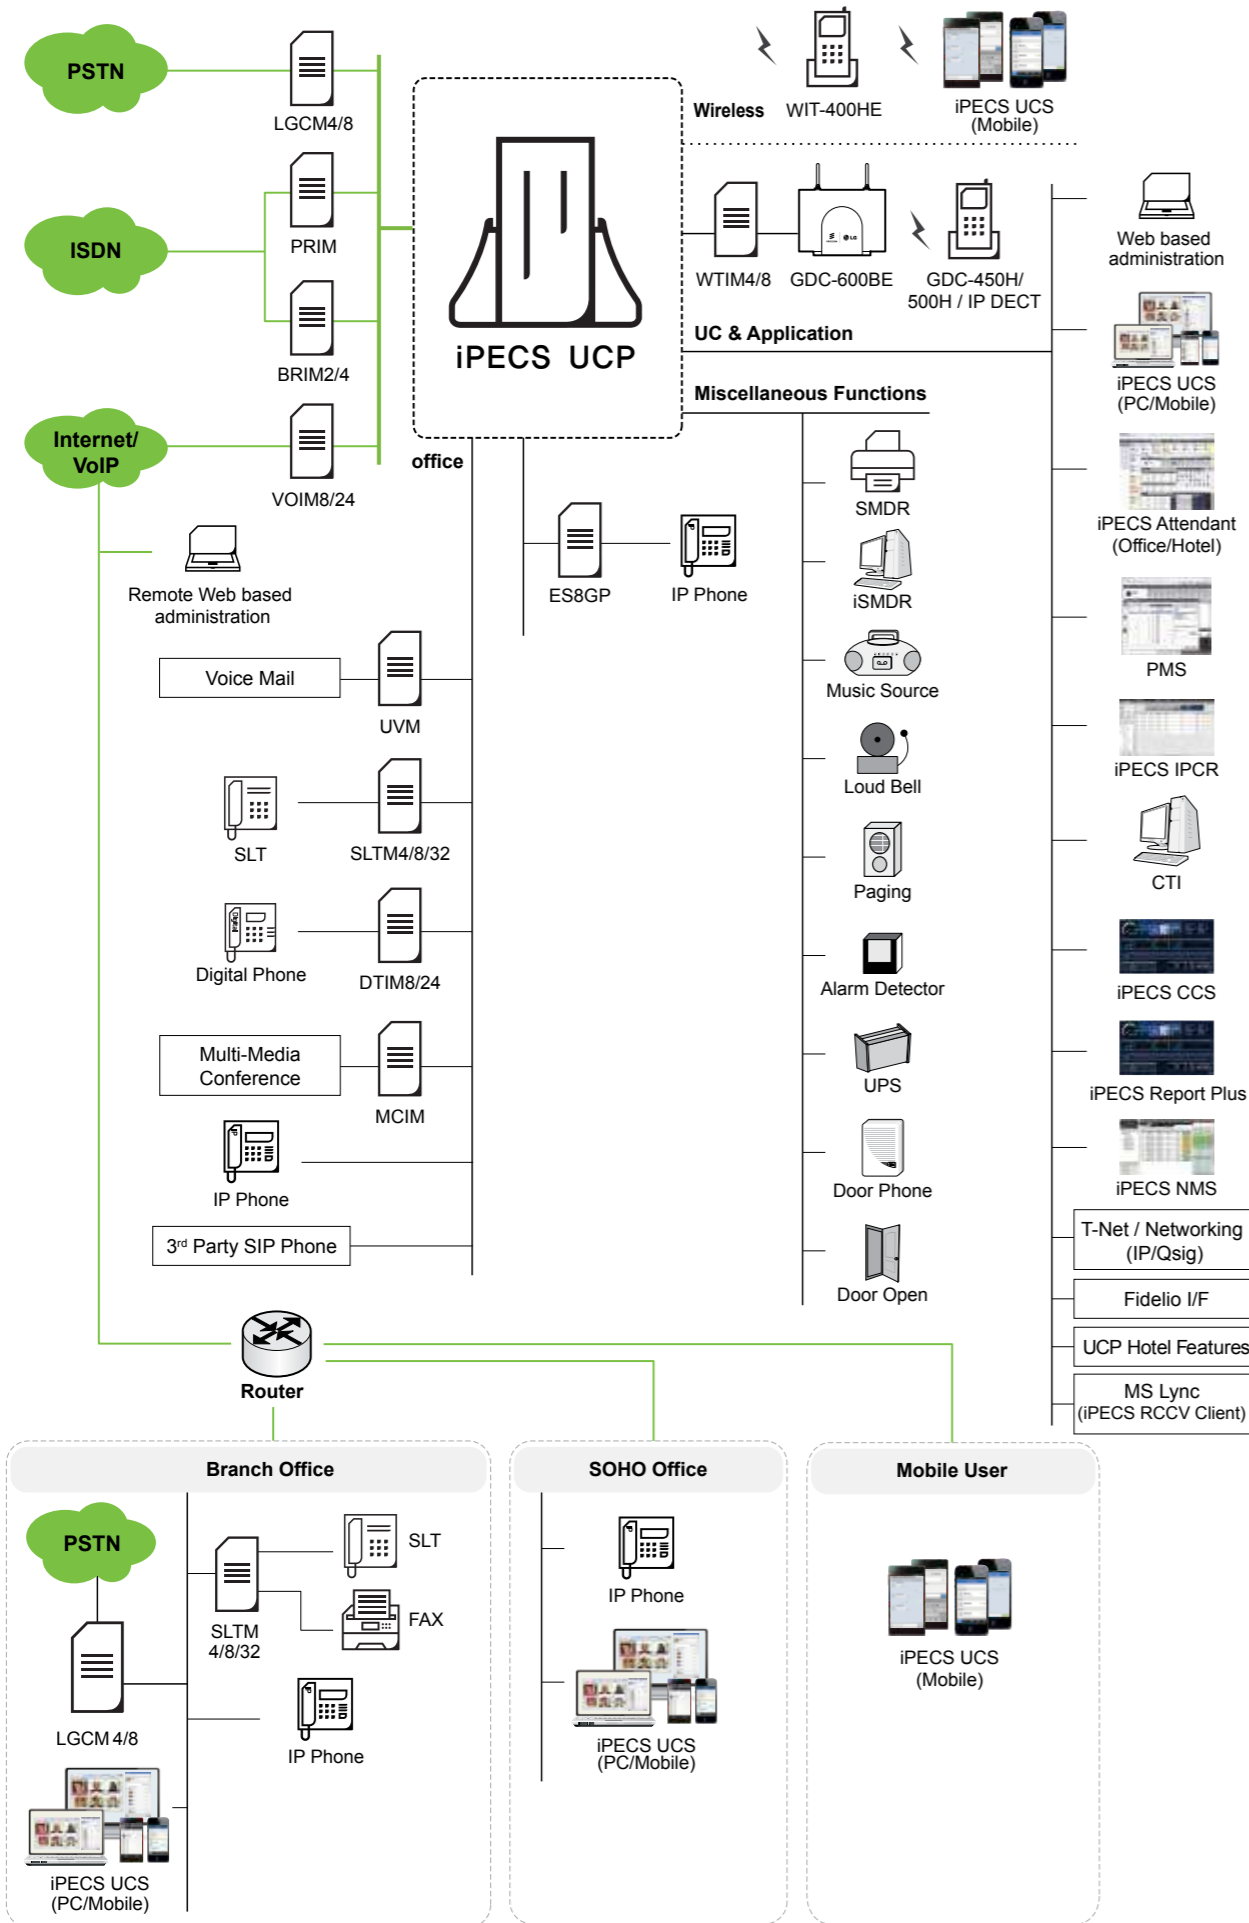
PSTN
LGCM4/8
ISDN
PRIM
BRIM2/4
Internet/ VoIP
VOIM8/24
iPECS UCP
office
Wireless
WIT-400HE
iPECS UCS (Mobile)
WTIM4/8
GDC-600BE
GDC-450H/ 500H / IP DECT
UC & Application
Web based administration
iPECS UCS (PC/Mobile)
Miscellaneous Functions
iPECS Attendant (Office/Hotel)
SMDR
iSMDR
ES8GP
IP Phone
Remote Web based administration
PMS
Voice Mail
UVM
Music Source
iPECS IPCR
Loud Bell
SLT
SLTM4/8/32
CTI
Paging
Digital Phone
DTIM8/24
iPECS CCS
Alarm Detector
Multi-Media Conference
MCIM
UPS
iPECS Report Plus
IP Phone
Door Phone
iPECS NMS
3rd Party SIP Phone
T-Net / Networking (IP/Qsig)
Door Open
Fidelio I/F
UCP Hotel Features
Router
MS Lync (iPECS RCCV Client)
Branch Office
SOHO Office
Mobile User
PSTN
SLT
SLTM 4/8/32
FAX
IP Phone
iPECS UCS (Mobile)
LGCM 4/8
IP Phone
iPECS UCS (PC/Mobile)
iPECS UCS (PC/Mobile)